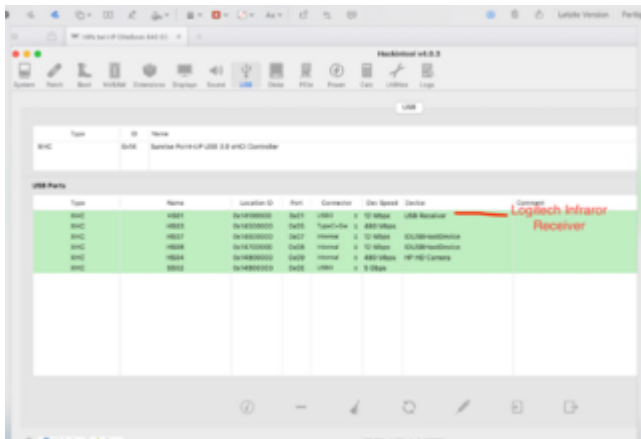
Letzte Version

Hackintool v4.0.0

System Patch Boot NVRAM Extensions Displays Sound USB Disks PCIe Power Calc Utilities Logs

USB

| Type | ID | Name |
|---|---|---|
| XHC | 0x9X | Sunrise Point-LP USB 3.0 xHCI Controller |

USB Ports

| Type | Name | Location ID | Port | Connector | Dev Speed | Device | Comment |
|---|---|---|---|---|---|---|---|
| XHC | HS01 | 0x14100000 | 0x01 | USB3 | 12 Mbps | USB Receiver | Logitech Infraror Receiver |
| XHC | HS03 | 0x14300000 | 0x03 | TypeC+Sw | 480 Mbps | | |
| XHC | HS07 | 0x14600000 | 0x07 | Internal | 12 Mbps | IOUSBHostDevice | |
| XHC | HS08 | 0x14700000 | 0x08 | Internal | 12 Mbps | IOUSBHostDevice | |
| XHC | HS24 | 0x14800000 | 0x09 | Internal | 480 Mbps | HP HD Camera | |
| XHC | SS02 | 0x14800000 | 0x0E | USB3 | 5 Gbps | | |